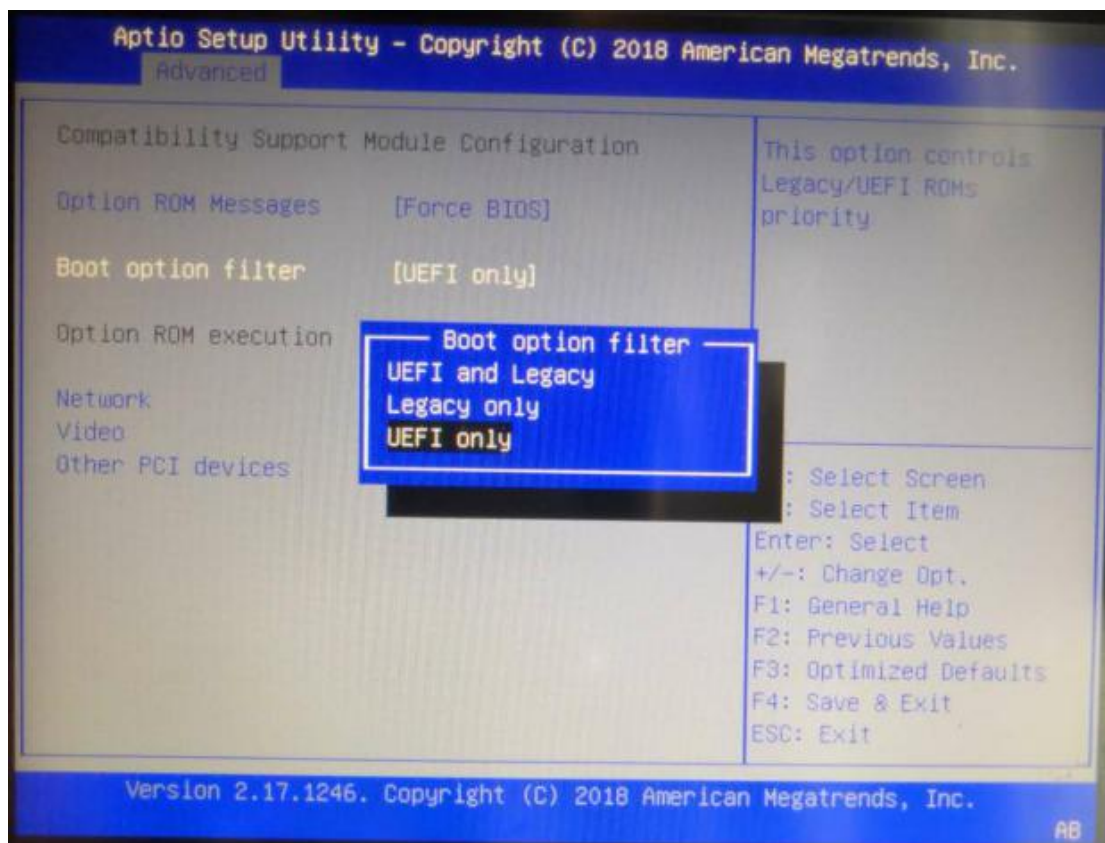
Aptio Setup Utility – Copyright (C) 2018 American Megatrends, Inc.
Advanced

Compatibility Support Module Configuration

Option ROM Messages [Force BIOS]

Boot option filter [UEFI only]

Option ROM execution

Network
Video
Other PCI devices

Boot option filter
UEFI and Legacy
Legacy only
UEFI only

This option controls Legacy/UEFI ROMs priority

: Select Screen
: Select Item
Enter: Select
+/-: Change Opt.
F1: General Help
F2: Previous Values
F3: Optimized Defaults
F4: Save & Exit
ESC: Exit

Version 2.17.1246. Copyright (C) 2018 American Megatrends, Inc.
AB